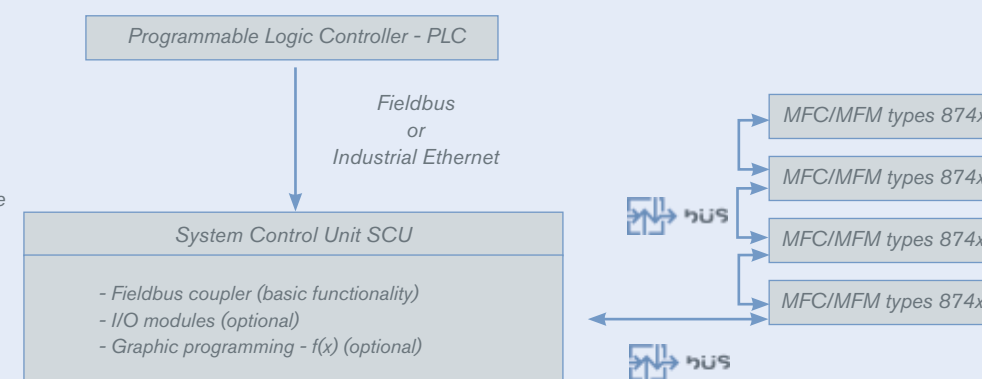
Programmable Logic Controller - PLC

Fieldbus
or
Industrial Ethernet

e

System Control Unit SCU

- Fieldbus coupler (basic functionality)
- I/O modules (optional)
- Graphic programming - f(x) (optional)

bus

bus

MFC/MFM types 874x

MFC/MFM types 874x

MFC/MFM types 874x

MFC/MFM types 874x